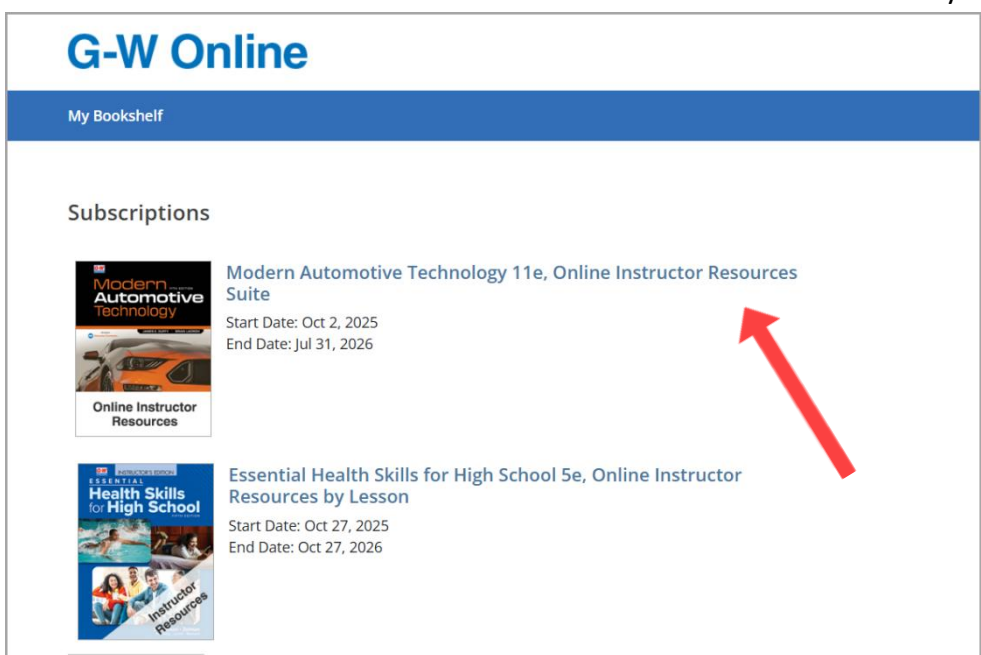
G-W Online

My Bookshelf

Subscriptions

Modern Automotive Technology

Online Instructor Resources

Modern Automotive Technology 11e, Online Instructor Resources Suite
Start Date: Oct 2, 2025
End Date: Jul 31, 2026

INSTRUCTOR'S EDITION
ESSENTIAL
Health Skills for High School

Instructor Resources

Essential Health Skills for High School 5e, Online Instructor Resources by Lesson
Start Date: Oct 27, 2025
End Date: Oct 27, 2026